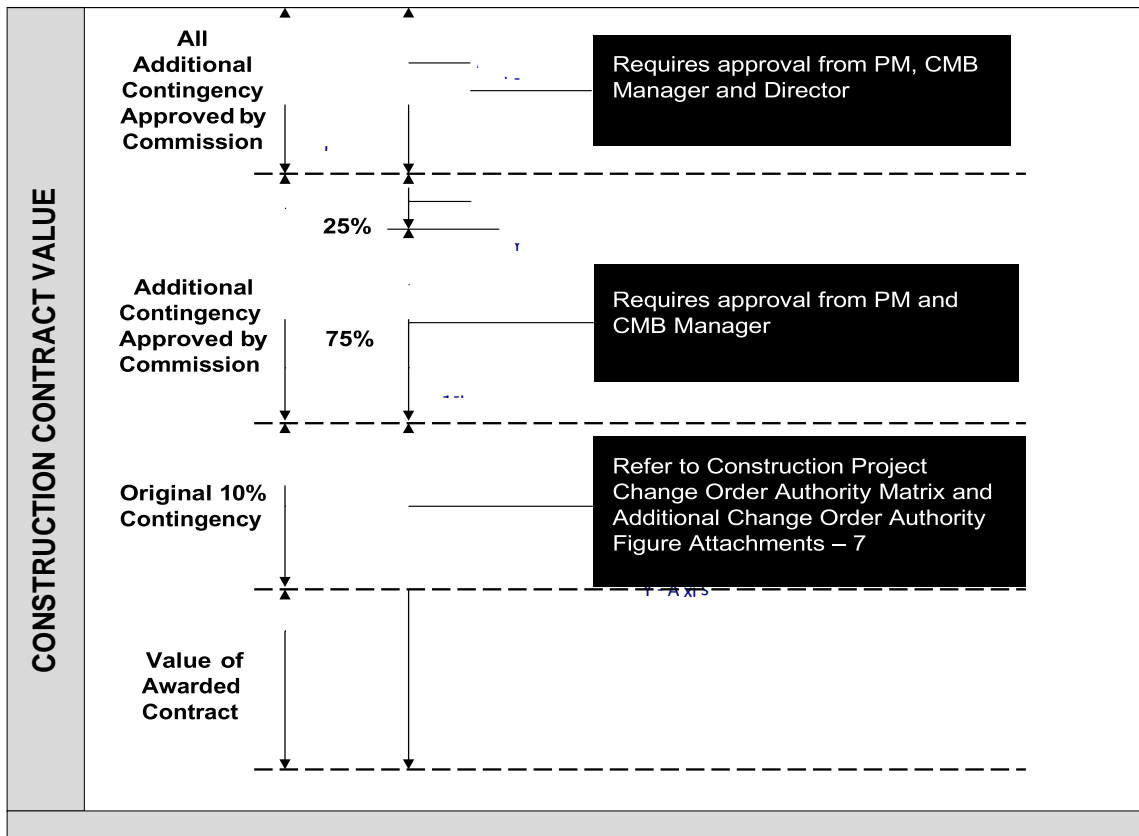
CONSTRUCTION CONTRACT VALUE

All Additional Contingency Approved by Commission

Requires approval from PM, CMB Manager and Director

25%

Additional Contingency Approved by Commission

75%

Requires approval from PM and CMB Manager

Original 10% Contingency

Refer to Construction Project Change Order Authority Matrix and Additional Change Order Authority Figure Attachments – 7

Value of Awarded Contract